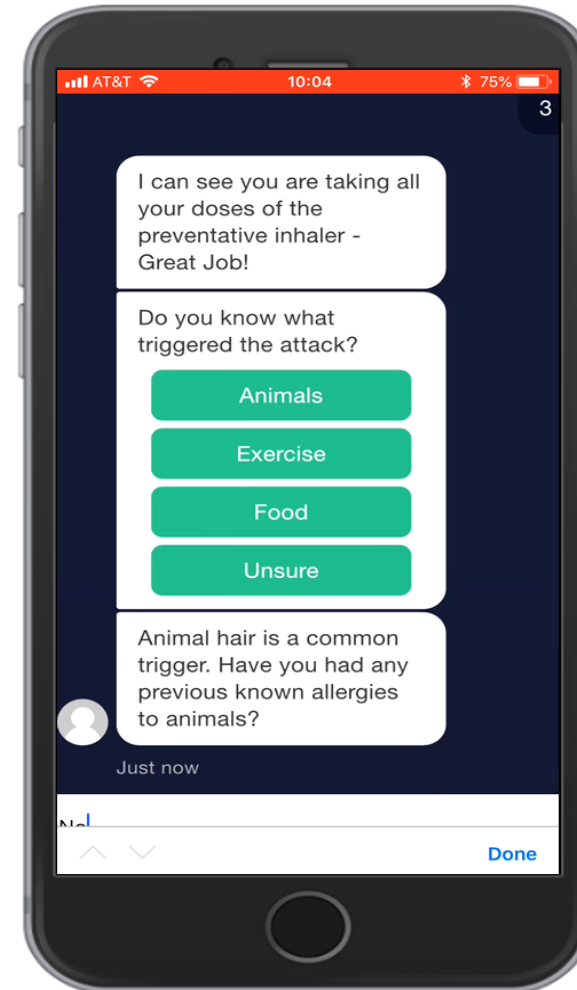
AT&T 10:04 75%

3

I can see you are taking all your doses of the preventative inhaler - Great Job!

Do you know what triggered the attack?

Animals

Exercise

Food

Unsure

Animal hair is a common trigger. Have you had any previous known allergies to animals?

Just now

No

Done